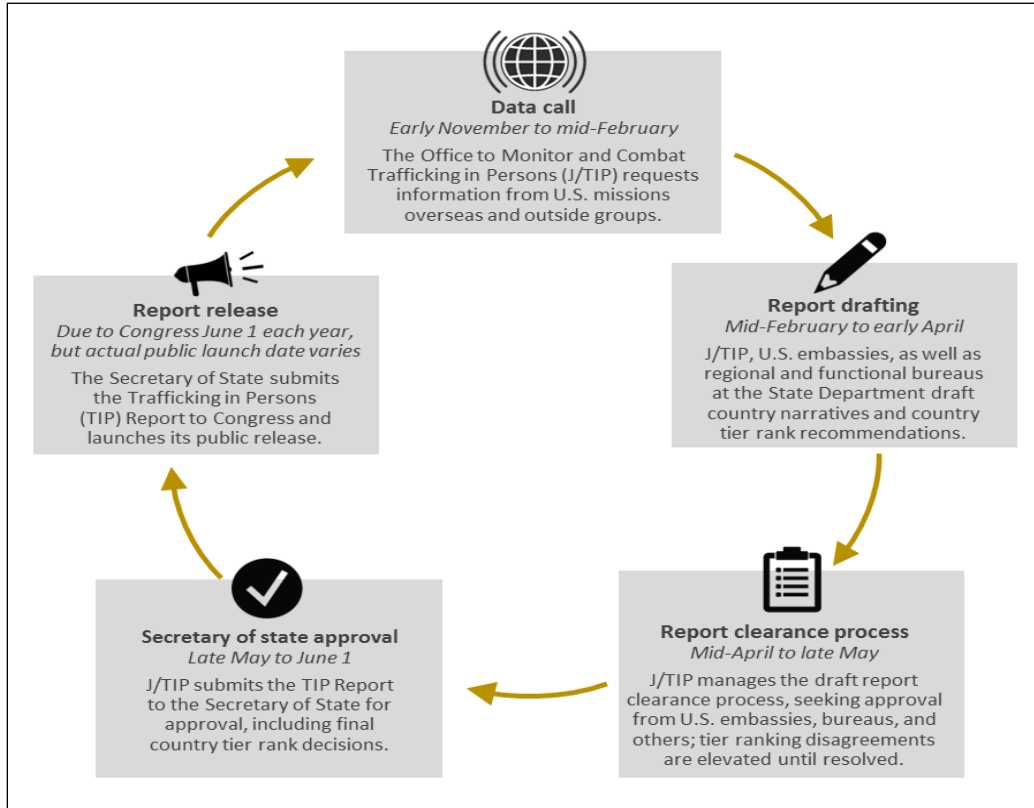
Data call
Early November to mid-February
The Office to Monitor and Combat Trafficking in Persons (J/TIP) requests information from U.S. missions overseas and outside groups.

Report drafting
Mid-February to early April
J/TIP, U.S. embassies, as well as regional and functional bureaus at the State Department draft country narratives and country tier rank recommendations.

Report clearance process
Mid-April to late May
J/TIP manages the draft report clearance process, seeking approval from U.S. embassies, bureaus, and others; tier ranking disagreements are elevated until resolved.

Secretary of state approval
Late May to June 1
J/TIP submits the TIP Report to the Secretary of State for approval, including final country tier rank decisions.

Report release
Due to Congress June 1 each year, but actual public launch date varies
The Secretary of State submits the Trafficking in Persons (TIP) Report to Congress and launches its public release.